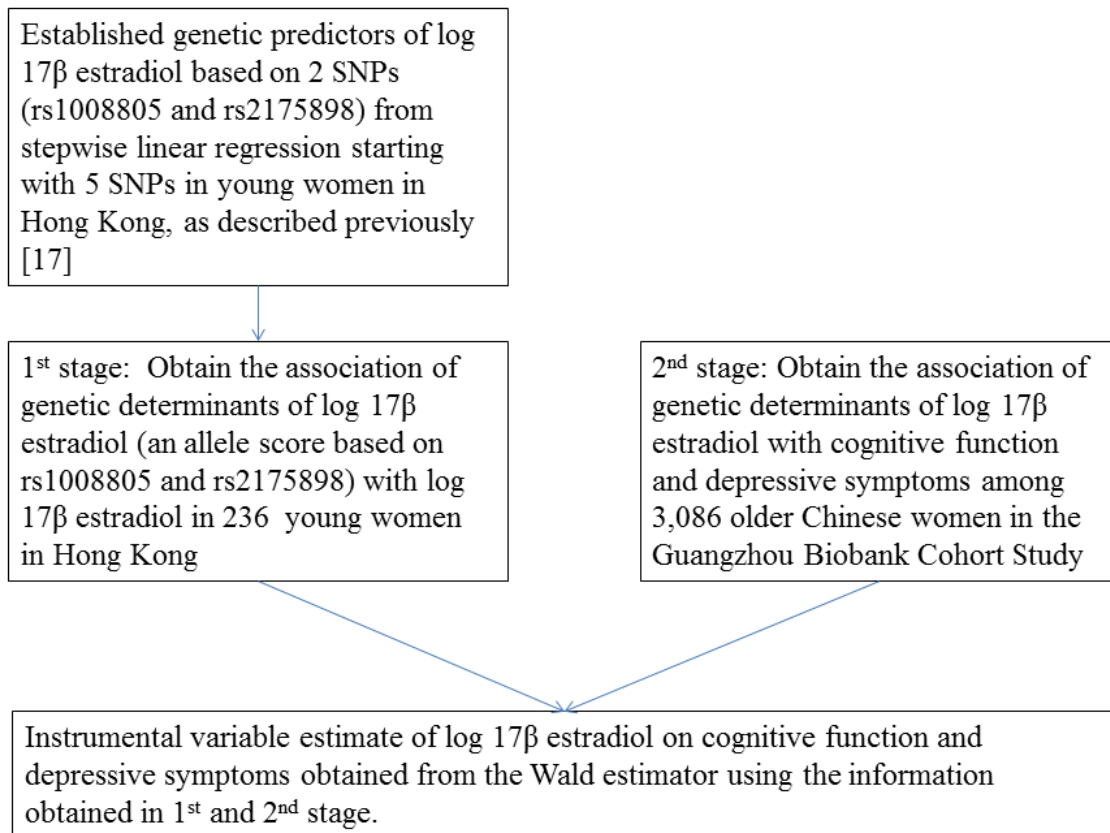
Established genetic predictors of log 17β estradiol based on 2 SNPs (rs1008805 and rs2175898) from stepwise linear regression starting with 5 SNPs in young women in Hong Kong, as described previously [17]

1$^{st}$ stage: Obtain the association of genetic determinants of log 17β estradiol (an allele score based on rs1008805 and rs2175898) with log 17β estradiol in 236 young women in Hong Kong

2$^{nd}$ stage: Obtain the association of genetic determinants of log 17β estradiol with cognitive function and depressive symptoms among 3,086 older Chinese women in the Guangzhou Biobank Cohort Study

Instrumental variable estimate of log 17β estradiol on cognitive function and depressive symptoms obtained from the Wald estimator using the information obtained in 1$^{st}$ and 2$^{nd}$ stage.